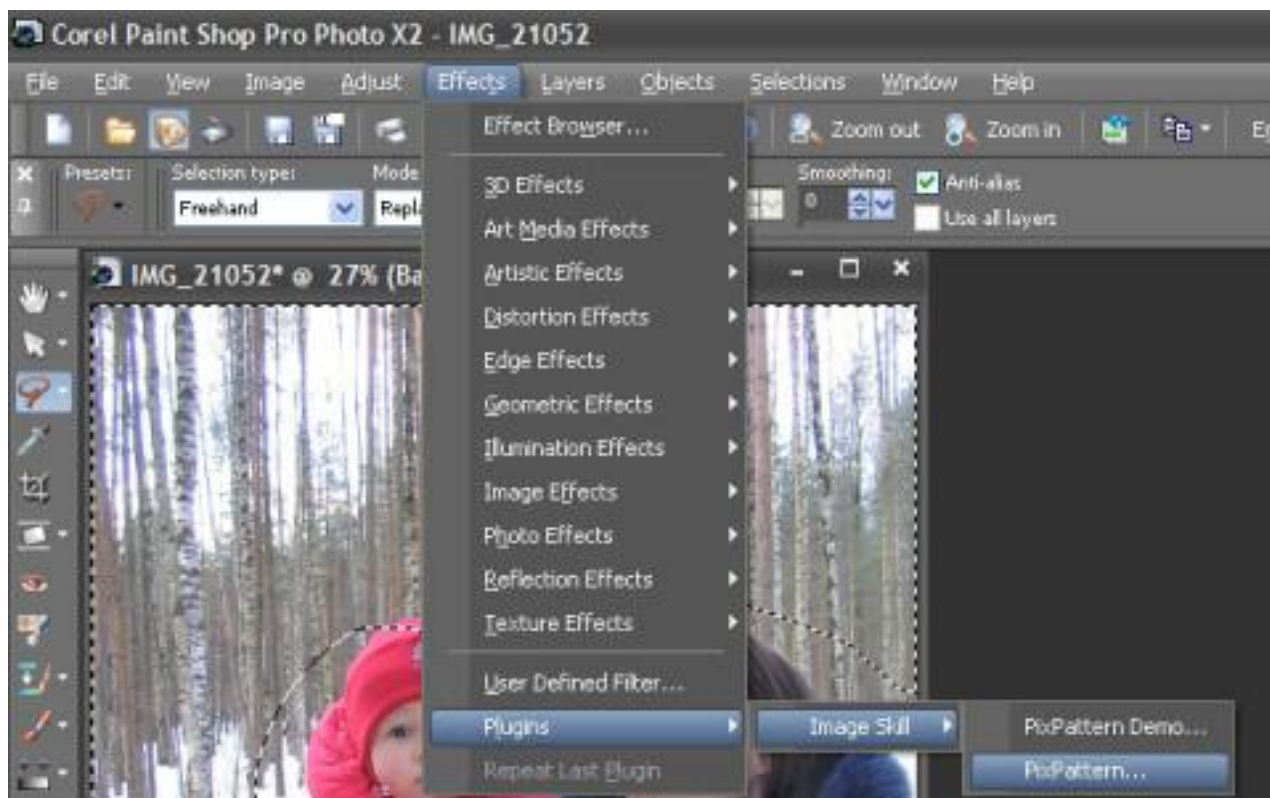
Corel Paint Shop Pro Photo X2 - IMG_21052

File Edit View Image Adjust Effects Layers Objects Selections Window Help

Zoom out Zoom in E

Presets: Selection type: Mode Smoothing: Anti-alias
Freehand Repl 0 Use all layers

IMG_21052* @ 27% (Ba

Effect Browser...
3D Effects
Art Media Effects
Artistic Effects
Distortion Effects
Edge Effects
Geometric Effects
Illumination Effects
Image Effects
Photo Effects
Reflection Effects
Texture Effects
User Defined Filter...
Plugins
Repeat Last Plugin

Image Skill

PixPattern Demo...
PixPattern...